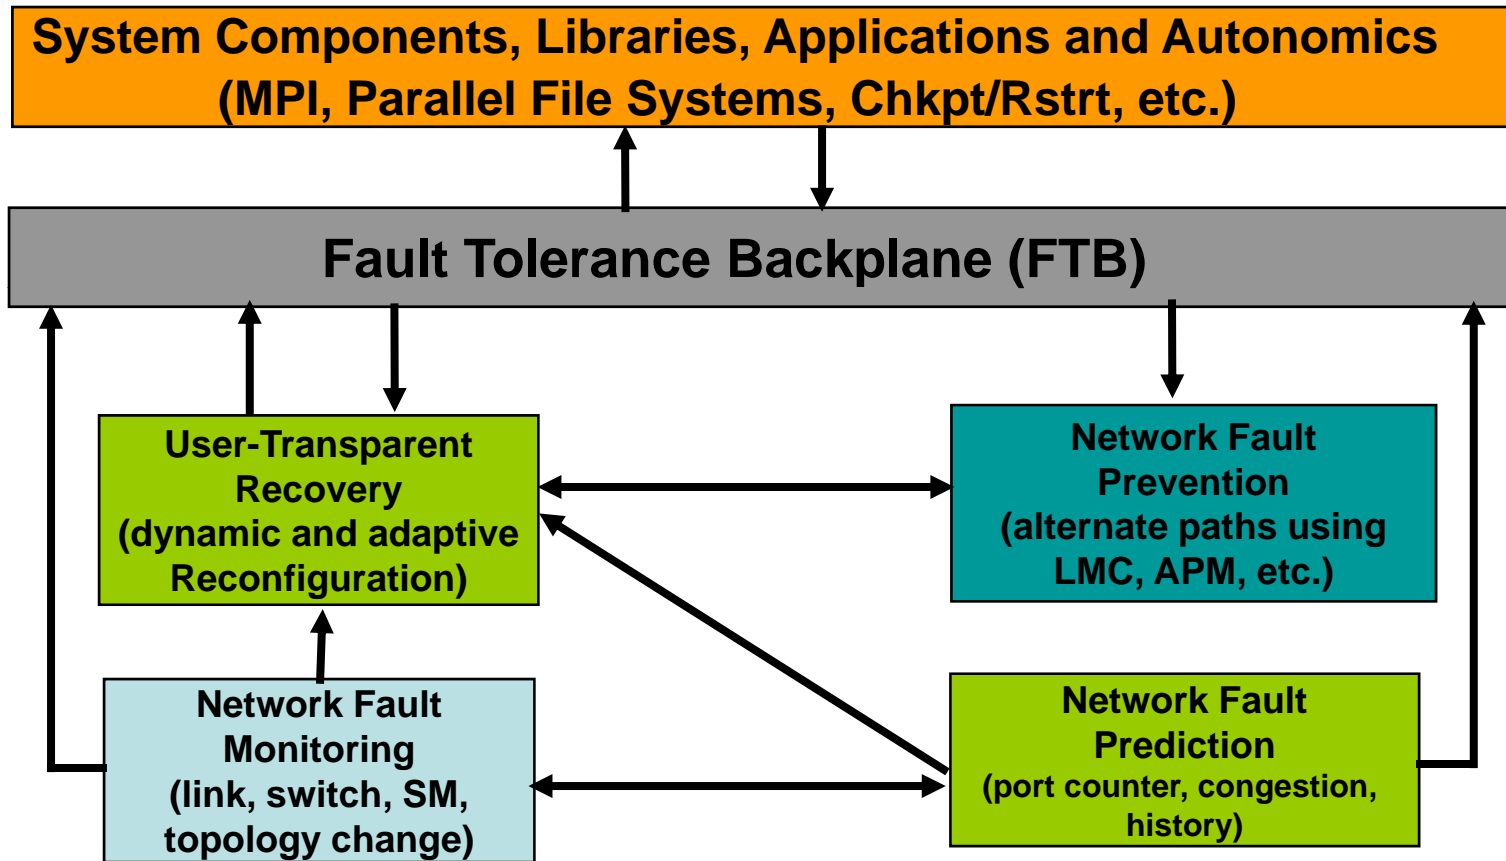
System Components, Libraries, Applications and Autonomics (MPI, Parallel File Systems, Chkpt/Rstrt, etc.)

Fault Tolerance Backplane (FTB)

User-Transparent Recovery (dynamic and adaptive Reconfiguration)

Network Fault Prevention (alternate paths using LMC, APM, etc.)

Network Fault Monitoring (link, switch, SM, topology change)

Network Fault Prediction (port counter, congestion, history)